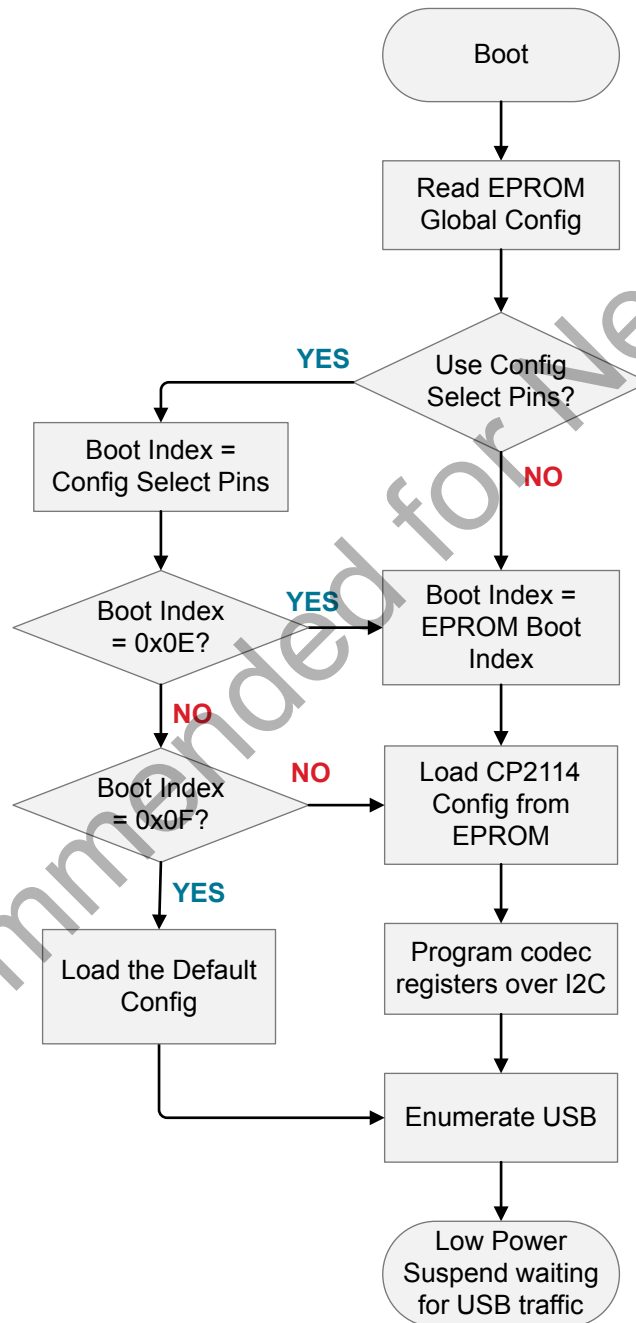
Boot

Read EPROM Global Config

Use Config Select Pins?

YES

NO

Boot Index = Config Select Pins

Boot Index = 0x0E?

YES

Boot Index = EPROM Boot Index

NO

Boot Index = 0x0F?

NO

Load CP2114 Config from EPROM

YES

Load the Default Config

Program codec registers over I2C

Enumerate USB

Low Power Suspend waiting for USB traffic

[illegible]mmended for N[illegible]